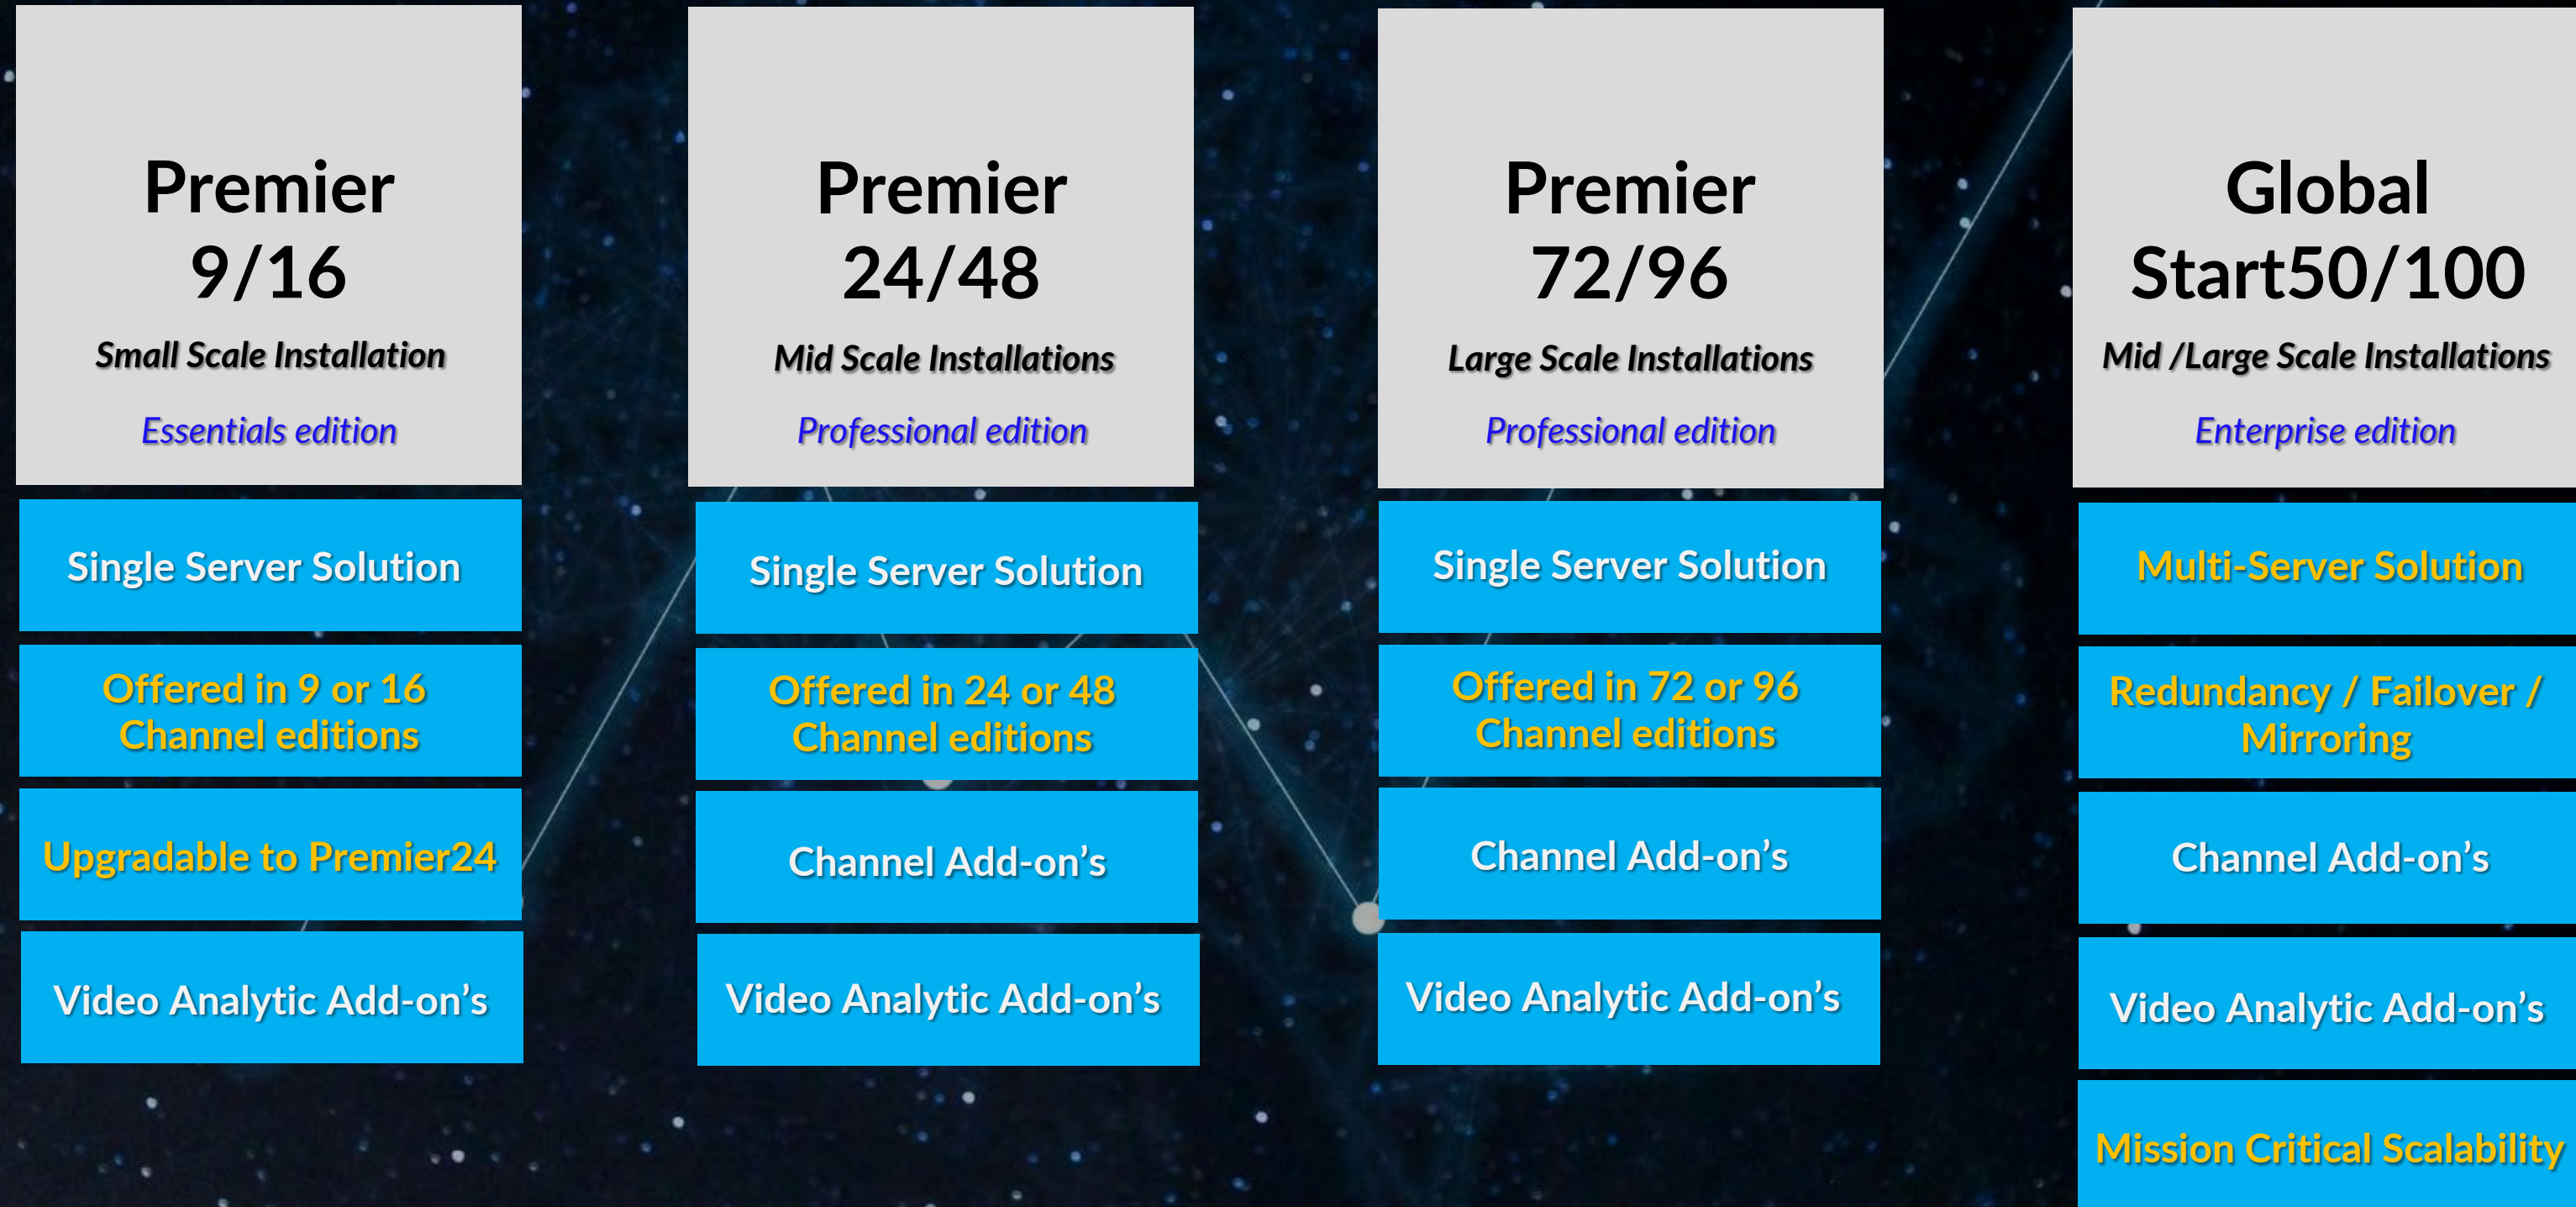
Premier 9/16

Small Scale Installation

Essentials edition

Single Server Solution

Offered in 9 or 16 Channel editions

Upgradable to Premier24

Video Analytic Add-on’s

Premier 24/48

Mid Scale Installations

Professional edition

Single Server Solution

Offered in 24 or 48 Channel editions

Channel Add-on’s

Video Analytic Add-on’s

Premier 72/96

Large Scale Installations

Professional edition

Single Server Solution

Offered in 72 or 96 Channel editions

Channel Add-on’s

Video Analytic Add-on’s

Global Start50/100

Mid /Large Scale Installations

Enterprise edition

Multi-Server Solution

Redundancy / Failover / Mirroring

Channel Add-on’s

Video Analytic Add-on’s

Mission Critical Scalability